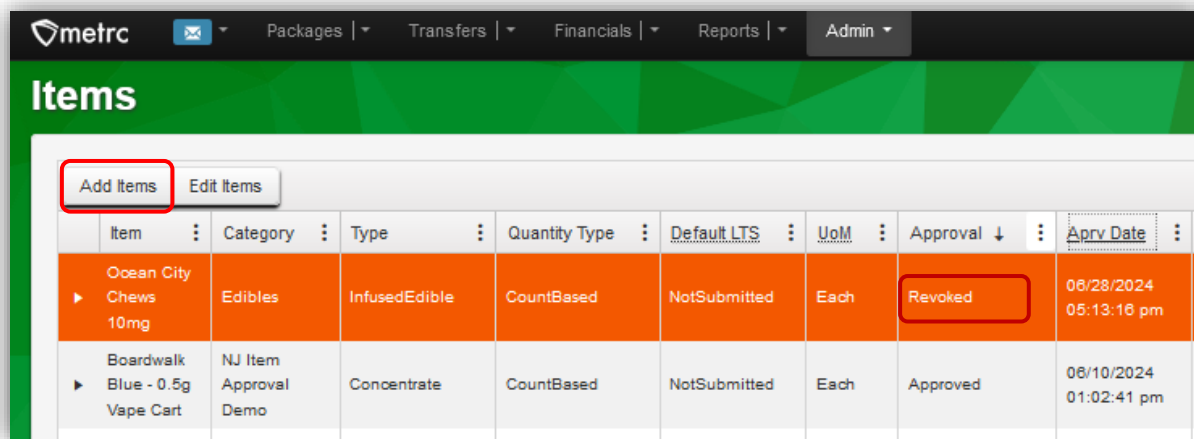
metrc Packages | Transfers | Financials | Reports | Admin

Items

Add Items Edit Items

| | Item | Category | Type | Quantity Type | Default LTS | UoM | Approval ↓ | Aprv Date |
|---|---|---|---|---|---|---|---|---|
| ▸ | Ocean City Chews 10mg | Edibles | InfusedEdible | CountBased | NotSubmitted | Each | Revoked | 06/28/2024 05:13:16 pm |
| ▸ | Boardwalk Blue - 0.5g Vape Cart | NJ Item Approval Demo | Concentrate | CountBased | NotSubmitted | Each | Approved | 06/10/2024 01:02:41 pm |